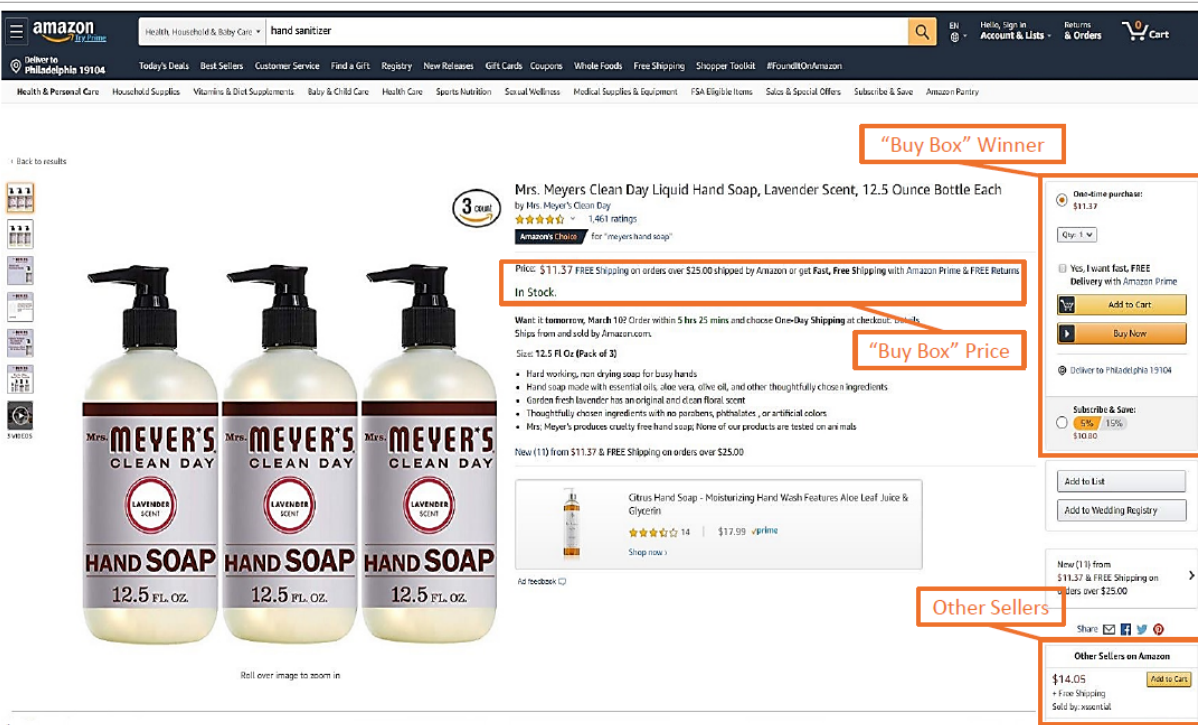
amazon Try Prime

Health, Household & Baby Care ▾ hand sanitizer

EN

Hello, Sign in Account & Lists ▾

Returns & Orders

0 Cart

Deliver to Philadelphia 19104

Today's Deals Best Sellers Customer Service Find a Gift Registry New Releases Gift Cards Coupons Whole Foods Free Shipping Shopper Toolkit #FoundItOnAmazon

Health & Personal Care Household Supplies Vitamins & Diet Supplements Baby & Child Care Health Care Sports Nutrition Sexual Wellness Medical Supplies & Equipment FSA Eligible Items Sales & Special Offers Subscribe & Save Amazon Pantry

‹ Back to results

"Buy Box" Winner

3 count

Mrs. Meyers Clean Day Liquid Hand Soap, Lavender Scent, 12.5 Ounce Bottle Each

by Mrs. Meyer's Clean Day

1,461 ratings

Amazon's Choice for "meyers hand soap"

Price: $11.37 FREE Shipping on orders over $25.00 shipped by Amazon or get Fast, Free Shipping with Amazon Prime & FREE Returns

In Stock.

Want it tomorrow, March 10? Order within 5 hrs 25 mins and choose One-Day Shipping at checkout. Details

Ships from and sold by Amazon.com.

"Buy Box" Price

Size: 12.5 Fl Oz (Pack of 3)

• Hard working, non drying soap for busy hands
• Hand soap made with essential oils, aloe vera, olive oil, and other thoughtfully chosen ingredients
• Garden fresh lavender has an original and clean floral scent
• Thoughtfully chosen ingredients with no parabens, phthalates , or artificial colors
• Mrs; Meyer's produces cruelty free hand soap; None of our products are tested on animals

New (11) from $11.37 & FREE Shipping on orders over $25.00

Citrus Hand Soap - Moisturizing Hand Wash Features Aloe Leaf Juice & Glycerin

14 $17.99 prime

Shop now ›

Ad feedback

Mrs. MEYER'S CLEAN DAY LAVENDER SCENT HAND SOAP 12.5 FL. OZ.

Mrs. MEYER'S CLEAN DAY LAVENDER SCENT HAND SOAP 12.5 FL. OZ.

Mrs. MEYER'S CLEAN DAY LAVENDER SCENT HAND SOAP 12.5 FL. OZ.

3 VIDEOS

Roll over image to zoom in

One-time purchase: $11.37

Qty: 1

Yes, I want fast, FREE Delivery with Amazon Prime

Add to Cart

Buy Now

Deliver to Philadelphia 19104

Subscribe & Save: 5% 15% $10.80

Add to List

Add to Wedding Registry

New (11) from $11.37 & FREE Shipping on orders over $25.00

Other Sellers

Share

Other Sellers on Amazon

$14.05 + Free Shipping Sold by: xsential

Add to Cart